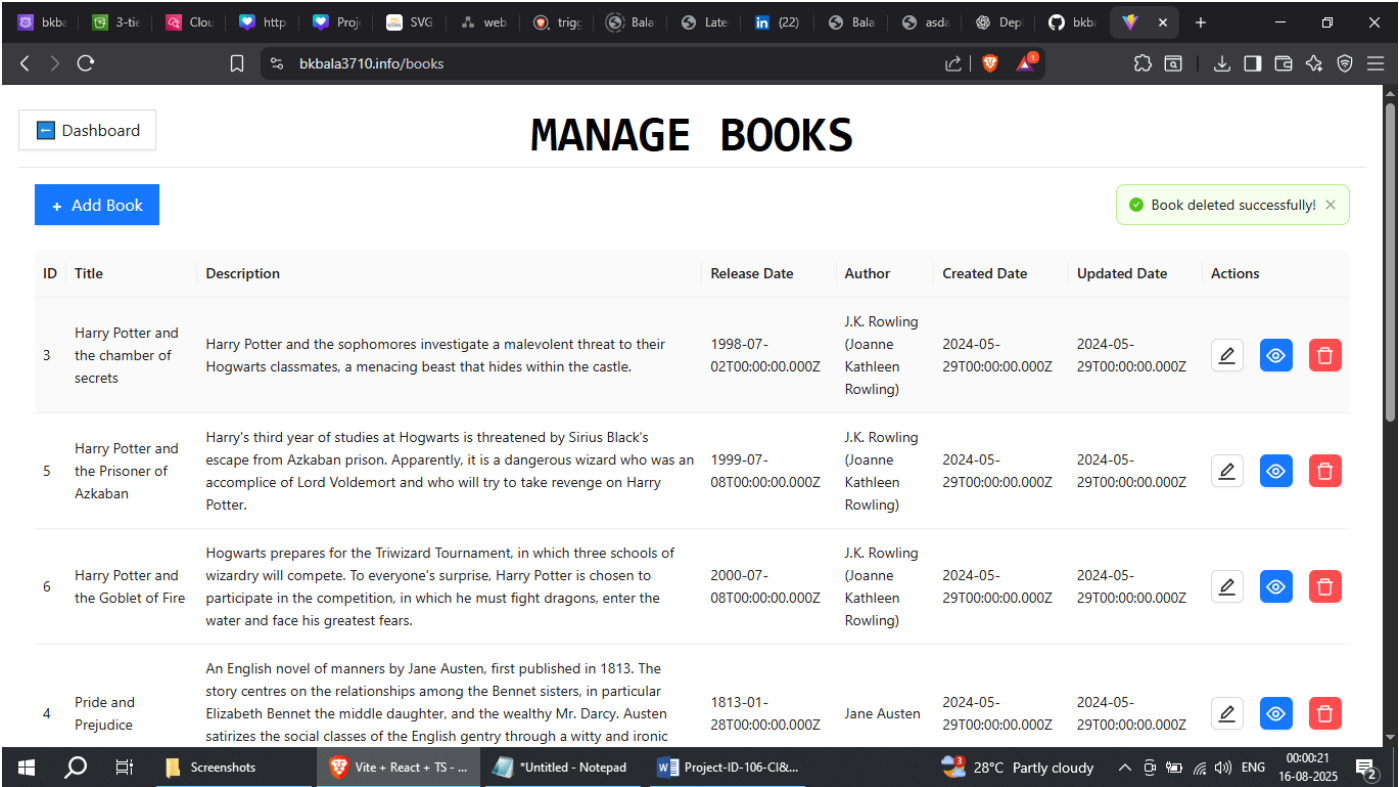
bkba 3-tie Clou http Proj SVG web trig Bala Late (22) Bala asda Dep bkba

bkbala3710.info/books

Dashboard

MANAGE BOOKS

+ Add Book

Book deleted successfully!

| ID | Title | Description | Release Date | Author | Created Date | Updated Date | Actions |
|---|---|---|---|---|---|---|---|
| 3 | Harry Potter and the chamber of secrets | Harry Potter and the sophomores investigate a malevolent threat to their Hogwarts classmates, a menacing beast that hides within the castle. | 1998-07-02T00:00:00.000Z | J.K. Rowling (Joanne Kathleen Rowling) | 2024-05-29T00:00:00.000Z | 2024-05-29T00:00:00.000Z | |
| 5 | Harry Potter and the Prisoner of Azkaban | Harry's third year of studies at Hogwarts is threatened by Sirius Black's escape from Azkaban prison. Apparently, it is a dangerous wizard who was an accomplice of Lord Voldemort and who will try to take revenge on Harry Potter. | 1999-07-08T00:00:00.000Z | J.K. Rowling (Joanne Kathleen Rowling) | 2024-05-29T00:00:00.000Z | 2024-05-29T00:00:00.000Z | |
| 6 | Harry Potter and the Goblet of Fire | Hogwarts prepares for the Triwizard Tournament, in which three schools of wizardry will compete. To everyone's surprise, Harry Potter is chosen to participate in the competition, in which he must fight dragons, enter the water and face his greatest fears. | 2000-07-08T00:00:00.000Z | J.K. Rowling (Joanne Kathleen Rowling) | 2024-05-29T00:00:00.000Z | 2024-05-29T00:00:00.000Z | |
| 4 | Pride and Prejudice | An English novel of manners by Jane Austen, first published in 1813. The story centres on the relationships among the Bennet sisters, in particular Elizabeth Bennet the middle daughter, and the wealthy Mr. Darcy. Austen satirizes the social classes of the English gentry through a witty and ironic | 1813-01-28T00:00:00.000Z | Jane Austen | 2024-05-29T00:00:00.000Z | 2024-05-29T00:00:00.000Z | |

Screenshots Vite + React + TS - ... *Untitled - Notepad Project-ID-106-CI&... 28°C Partly cloudy ENG 00:00:21 16-08-2025